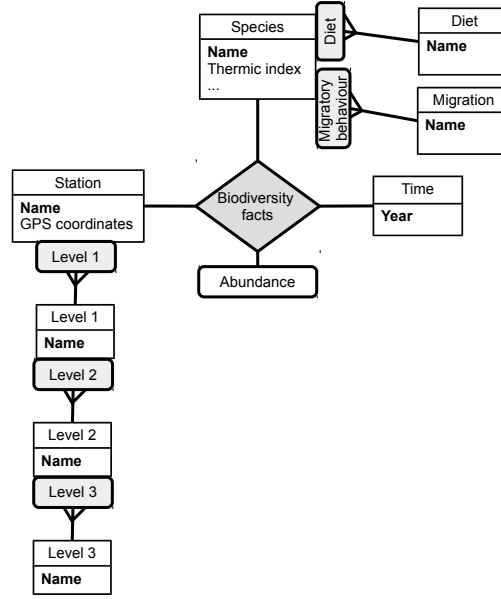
Species
Name
Thermic index
...

Diet

Diet
Name

Migratory behaviour

Migration
Name

Station
Name
GPS coordinates

Biodiversity facts

Time
Year

Abundance

Level 1

Level 1
Name

Level 2

Level 2
Name

Level 3

Level 3
Name